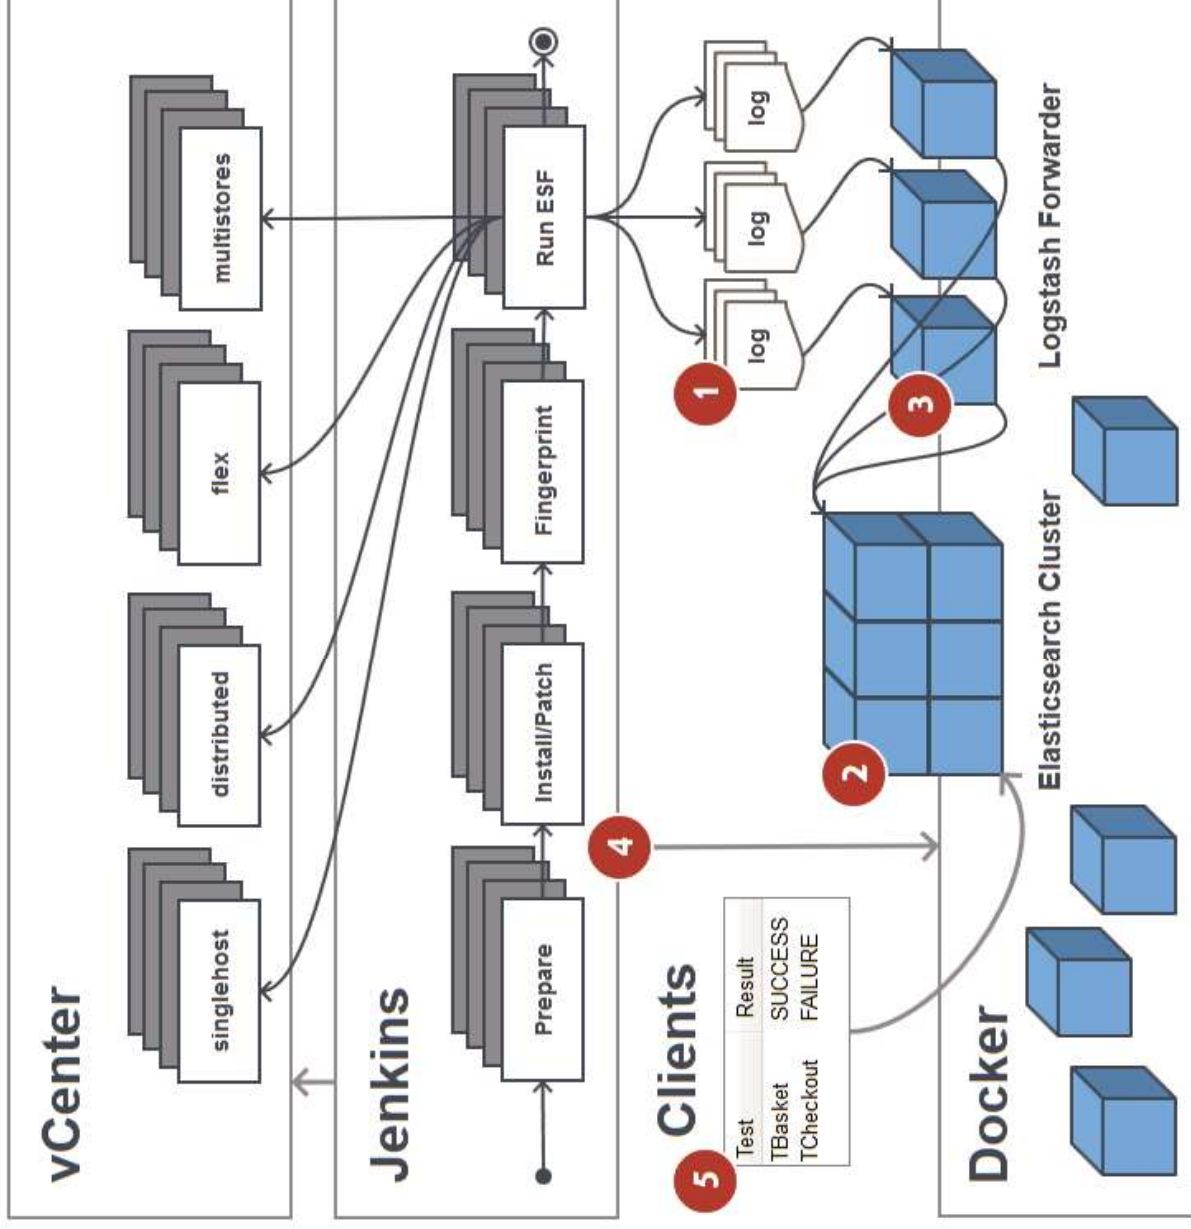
vCenter

singlehost

distributed

flex

multistores

Jenkins

Prepare

Install/Patch

Fingerprint

Run ESF

Clients

log

log

log

1

2

3

4

5

| Test | Result |
|---|---|
| TBasket | SUCCESS |
| TCheckout | FAILURE |

Docker

Elasticsearch Cluster

Logstash Forwarder